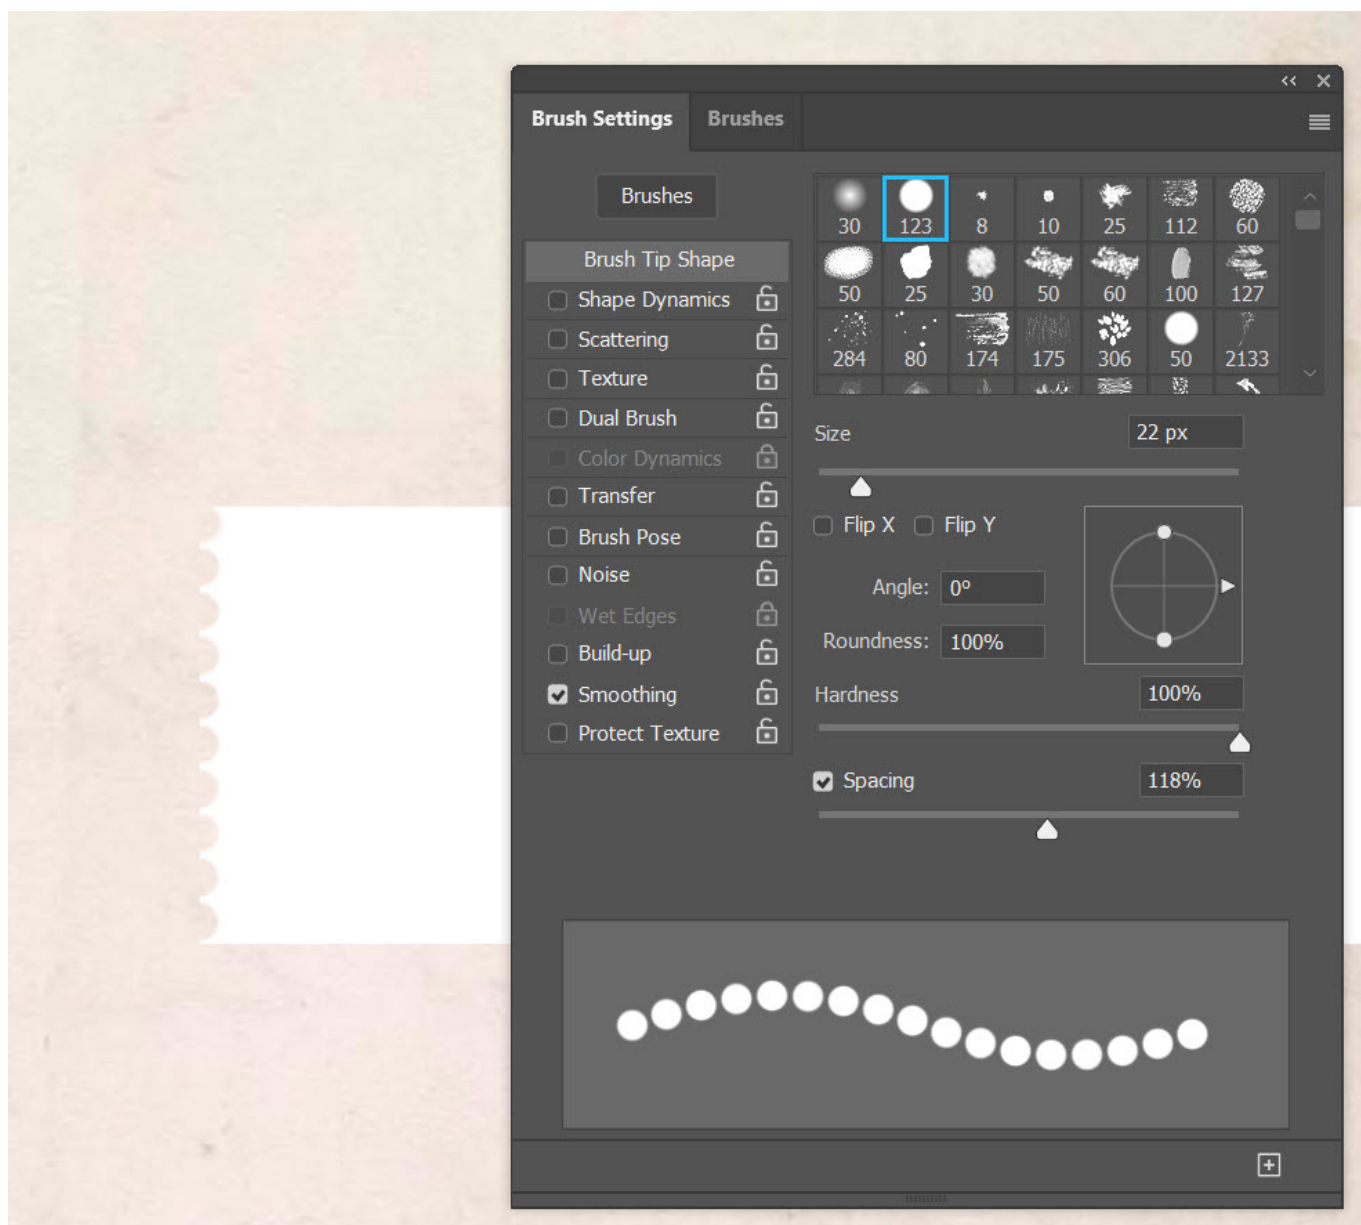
<< ✕

Brush Settings Brushes

Brushes

Brush Tip Shape
Shape Dynamics
Scattering
Texture
Dual Brush
Color Dynamics
Transfer
Brush Pose
Noise
Wet Edges
Build-up
Smoothing
Protect Texture

| 30 | 123 | 8 | 10 | 25 | 112 | 60 |
|---|---|---|---|---|---|---|
| 50 | 25 | 30 | 50 | 60 | 100 | 127 |
| 284 | 80 | 174 | 175 | 306 | 50 | 2133 |

Size 22 px

Flip X Flip Y

Angle: 0°

Roundness: 100%

Hardness 100%

Spacing 118%